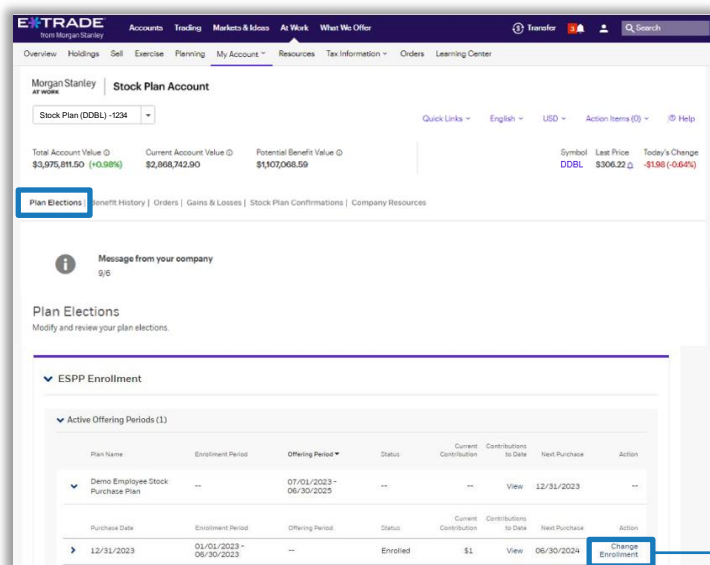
E*TRADE from Morgan Stanley Accounts Trading Markets & Ideas At Work What We Offer Transfer 3 Search

Overview Holdings Sell Exercise Planning My Account Resources Tax Information Orders Learning Center

Morgan Stanley AT WORK | Stock Plan Account

Stock Plan (DDBL) -1234

Quick Links English USD Action Items (0) Help

Total Account Value $3,975,811.50 (+0.98%) Current Account Value $2,868,742.90 Potential Benefit Value $1,107,068.59

Symbol DDBL Last Price $306.22 Today's Change -$1.98 (-0.64%)

Plan Elections | Benefit History | Orders | Gains & Losses | Stock Plan Confirmations | Company Resources

Message from your company
9/6

Plan Elections
Modify and review your plan elections.

ESPP Enrollment

Active Offering Periods (1)

| Plan Name | Enrollment Period | Offering Period | Status | Current Contribution | Contributions to Date | Next Purchase | Action |
|---|---|---|---|---|---|---|---|
| Demo Employee Stock Purchase Plan | -- | 07/01/2023 - 06/30/2025 | -- | -- | View | 12/31/2023 | -- |

| Purchase Date | Enrollment Period | Offering Period | Status | Current Contribution | Contributions to Date | Next Purchase | Action |
|---|---|---|---|---|---|---|---|
| 12/31/2023 | 01/01/2023 - 06/30/2023 | -- | Enrolled | $1 | View | 06/30/2024 | Change Enrollment |